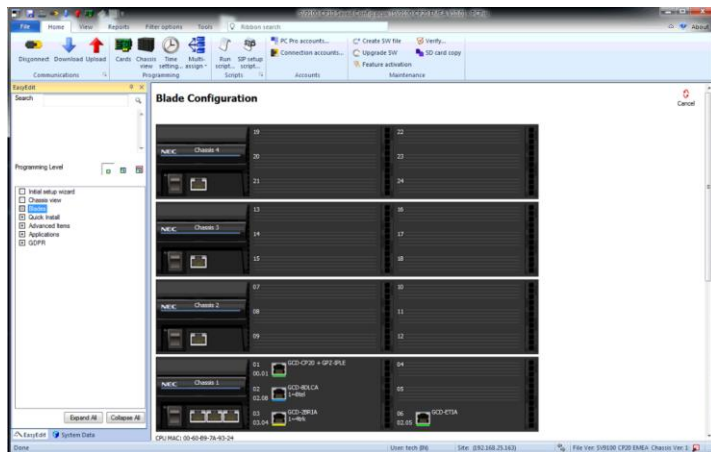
File Home View Reports Filter options Tools Ribbon search
About

Disconnect Download Upload
Communications
Cards Chassis view Time setting... Multi-assign
Programming
Run script... SIP setup script...
Scripts
PC Pro accounts...
Connection accounts...
Accounts
Create SW file
Upgrade SW
Feature activation
Verify...
SD card copy
Maintenance

EasyEdit
Search

Programming Level

Initial setup wizard
Chassis view
Blades
Quick Install
Advanced items
Applications
GDPR

Expand All Collapse All

EasyEdit System Data

Blade Configuration

Cancel

NEC Chassis 4
19
20
21
22
23
24

NEC Chassis 3
13
14
15
16
17
18

NEC Chassis 2
07
08
09
10
11
12

NEC Chassis 1
01 00.01 GCD-CP20 + GPZ-IPLE
02 02.08 GCD-8DLCA 1=8td
03 03.04 GCD-2BRIA 1=4trk
04
05
06 02.05 GCD-ETIA

CPU MAC: 00-60-B9-7A-93-24

Done
User tech (IN)
Site (192.168.25.163)
File Ver SV9100 CP20 EMEA Chassis Ver 1